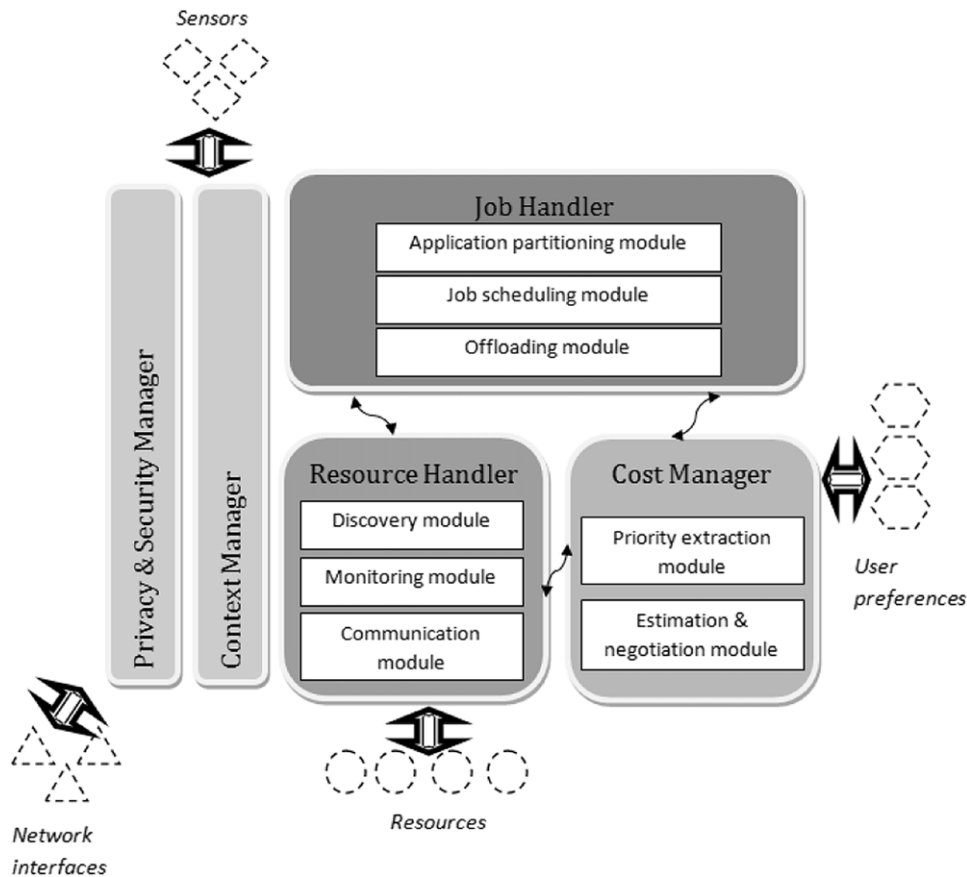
Sensors

Privacy & Security Manager

Context Manager

Job Handler

Application partitioning module

Job scheduling module

Offloading module

Resource Handler

Discovery module

Monitoring module

Communication module

Cost Manager

Priority extraction module

Estimation & negotiation module

User preferences

Network interfaces

Resources